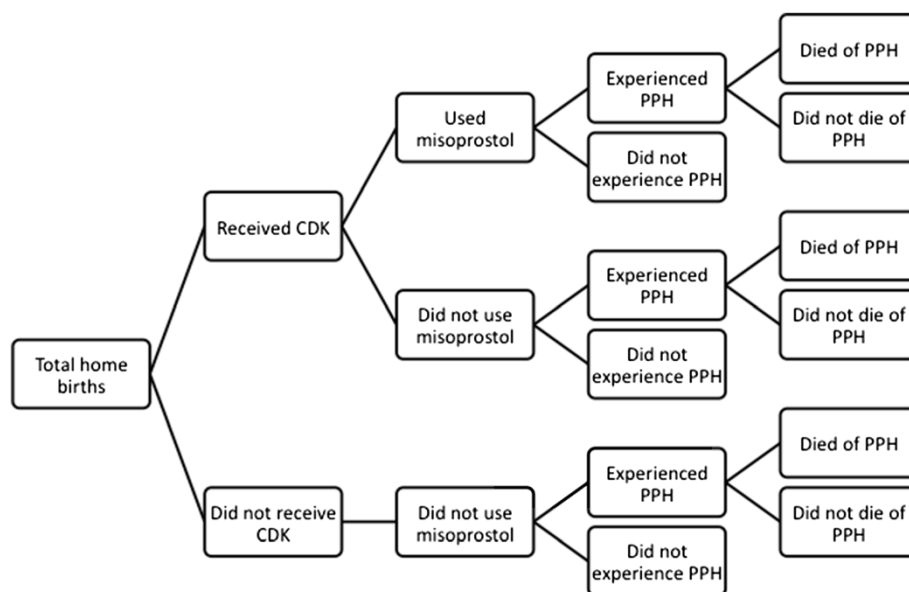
Total home births

Received CDK

Used misoprostol

Experienced PPH

Died of PPH

Did not die of PPH

Did not experience PPH

Did not use misoprostol

Experienced PPH

Died of PPH

Did not die of PPH

Did not experience PPH

Did not receive CDK

Did not use misoprostol

Experienced PPH

Died of PPH

Did not die of PPH

Did not experience PPH